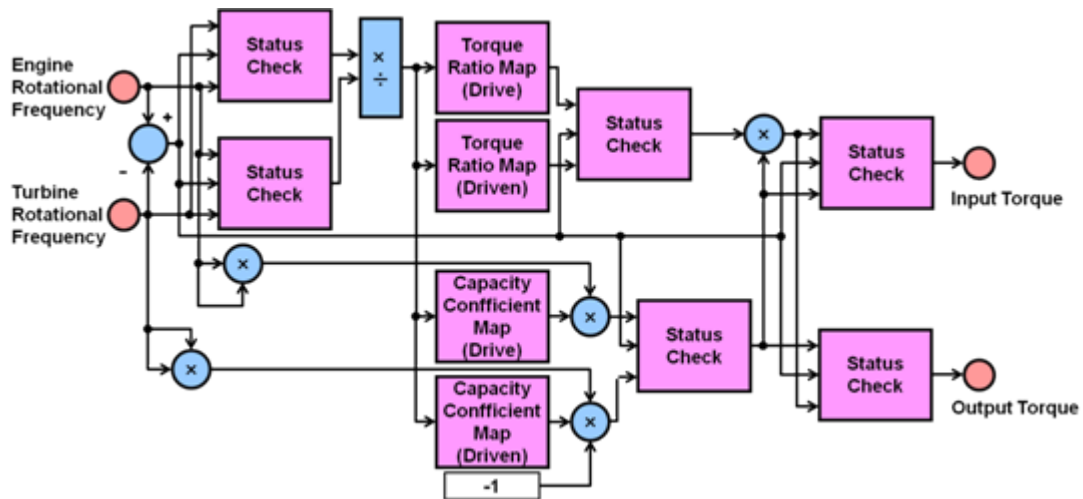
Engine Rotational Frequency

Turbine Rotational Frequency

+

-

Status Check

Status Check

×
÷

Torque Ratio Map (Drive)

Torque Ratio Map (Driven)

Status Check

×

Status Check

Input Torque

×

Capacity Confficient Map (Drive)

×

Status Check

Status Check

Output Torque

×

Capacity Confficient Map (Driven)

×

-1